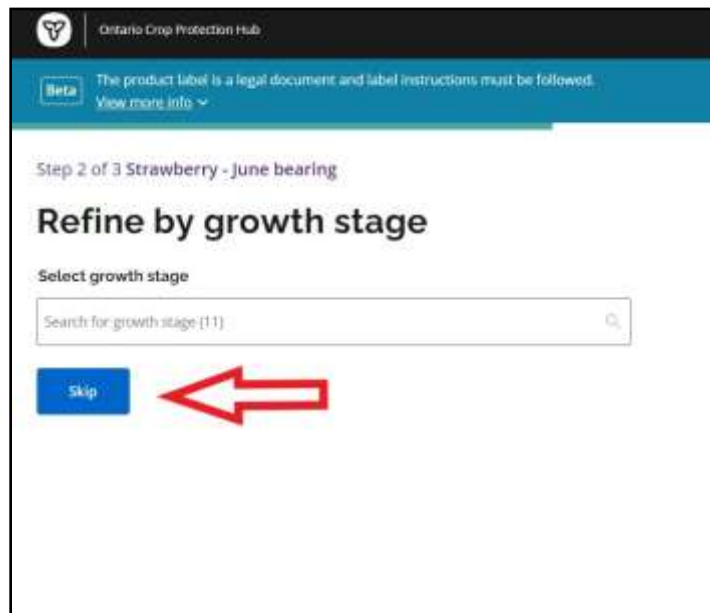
Ontario Crop Protection Hub

Beta

The product label is a legal document and label instructions must be followed.

View more info

Step 2 of 3 Strawberry - June bearing

Refine by growth stage

Select growth stage

Search for growth stage (11)

Skip